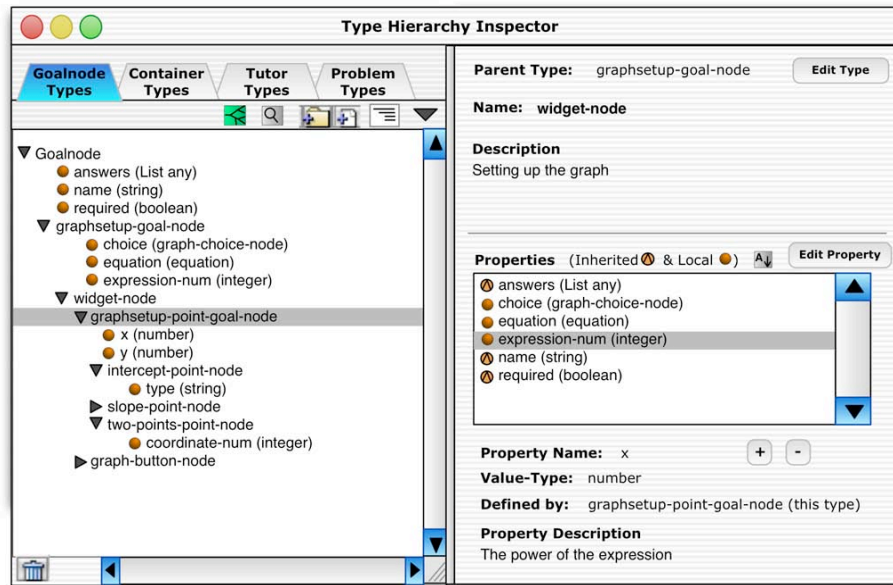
Type Hierarchy Inspector

Goalnode Types
Container Types
Tutor Types
Problem Types

▼ Goalnode
answers (List any)
name (string)
required (boolean)
▼ graphsetup-goal-node
choice (graph-choice-node)
equation (equation)
expression-num (integer)
▼ widget-node
▼ graphsetup-point-goal-node
x (number)
y (number)
▼ intercept-point-node
type (string)
▶ slope-point-node
▼ two-points-point-node
coordinate-num (integer)
▶ graph-button-node

Parent Type: graphsetup-goal-node
Edit Type
Name: widget-node

Description
Setting up the graph

Properties (Inherited & Local )
Edit Property
answers (List any)
choice (graph-choice-node)
equation (equation)
expression-num (integer)
name (string)
required (boolean)

Property Name: x
+ -
Value-Type: number
Defined by: graphsetup-point-goal-node (this type)
Property Description
The power of the expression